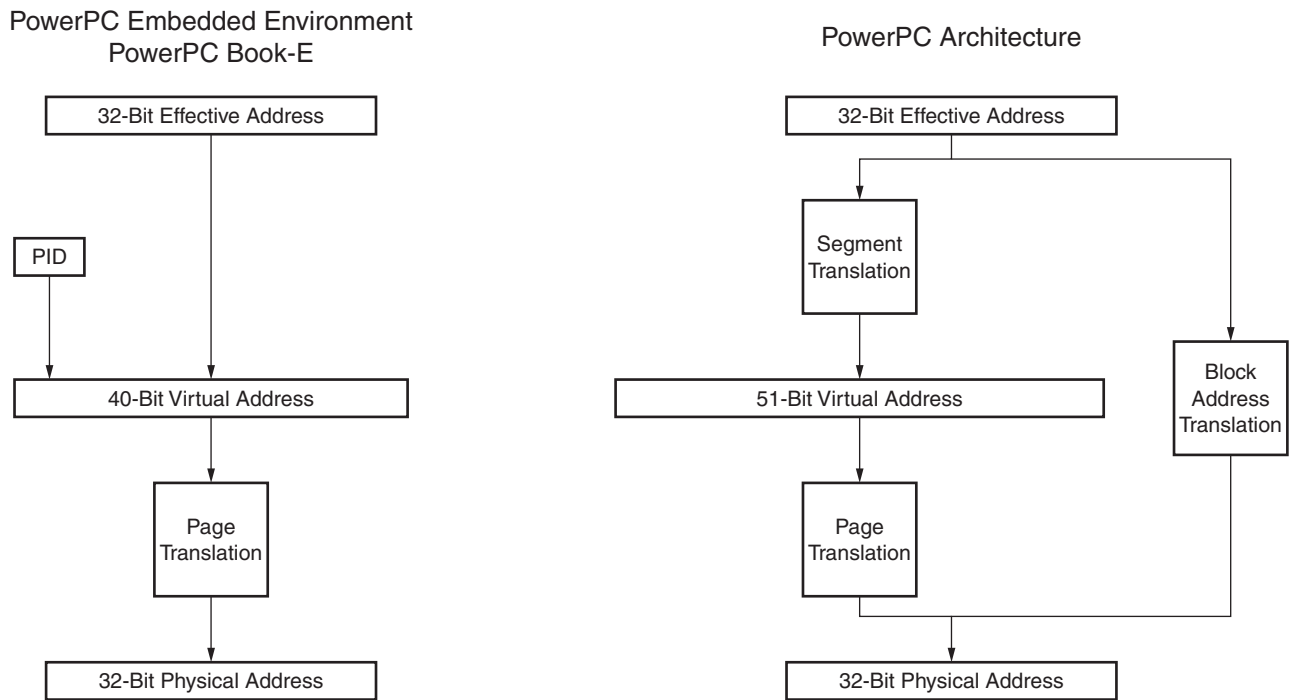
PowerPC Embedded Environment
PowerPC Book-E

32-Bit Effective Address

PID

40-Bit Virtual Address

Page Translation

32-Bit Physical Address

PowerPC Architecture

32-Bit Effective Address

Segment Translation

Block Address Translation

51-Bit Virtual Address

Page Translation

32-Bit Physical Address